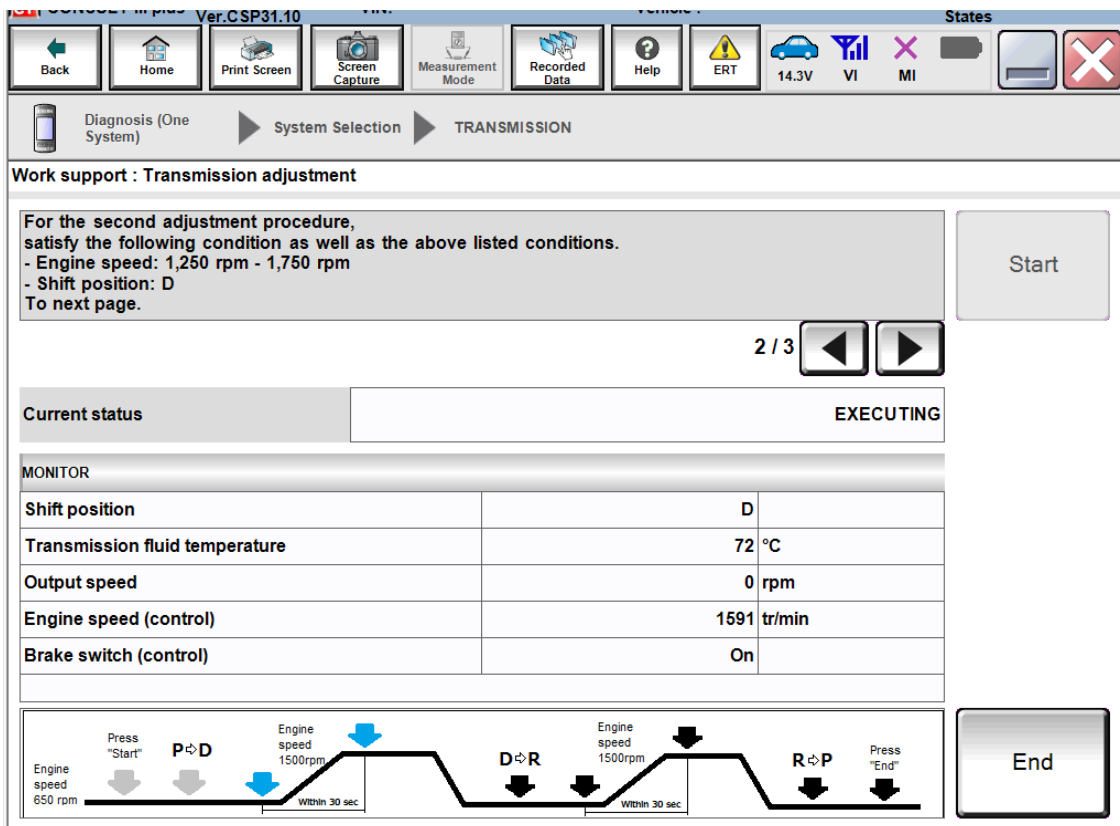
Ver.CSP31.10

States

Back Home Print Screen Screen Capture Measurement Mode Recorded Data Help ERT 14.3V VI MI

Diagnosis (One System) System Selection TRANSMISSION

Work support : Transmission adjustment

For the second adjustment procedure,
satisfy the following condition as well as the above listed conditions.
- Engine speed: 1,250 rpm - 1,750 rpm
- Shift position: D
To next page.

Start

2 / 3

| Current status | EXECUTING |
|---|---|

MONITOR

| | | |
|---|---|---|
| Shift position | D | |
| Transmission fluid temperature | 72 | °C |
| Output speed | 0 | rpm |
| Engine speed (control) | 1591 | tr/min |
| Brake switch (control) | On | |

Engine speed 650 rpm
Press "Start"
P⇨D
Engine speed 1500rpm
Within 30 sec
D⇨R
Engine speed 1500rpm
Within 30 sec
R⇨P
Press "End"

End